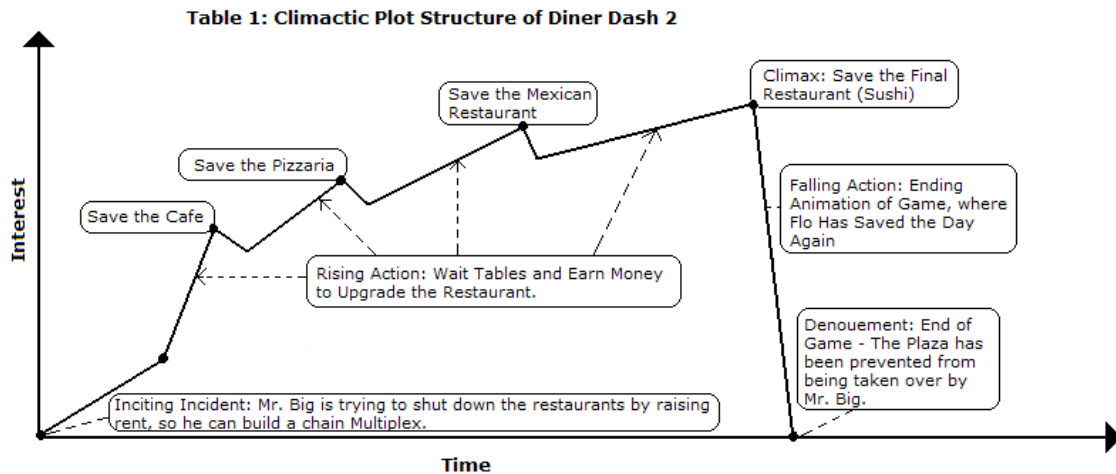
Table 1: Climactic Plot Structure of Diner Dash 2

Interest

Time

Save the Cafe

Save the Pizzaria

Save the Mexican Restaurant

Climax: Save the Final Restaurant (Sushi)

Falling Action: Ending Animation of Game, where Flo Has Saved the Day Again

Rising Action: Wait Tables and Earn Money to Upgrade the Restaurant.

Denouement: End of Game - The Plaza has been prevented from being taken over by Mr. Big.

Inciting Incident: Mr. Big is trying to shut down the restaurants by raising rent, so he can build a chain Multiplex.